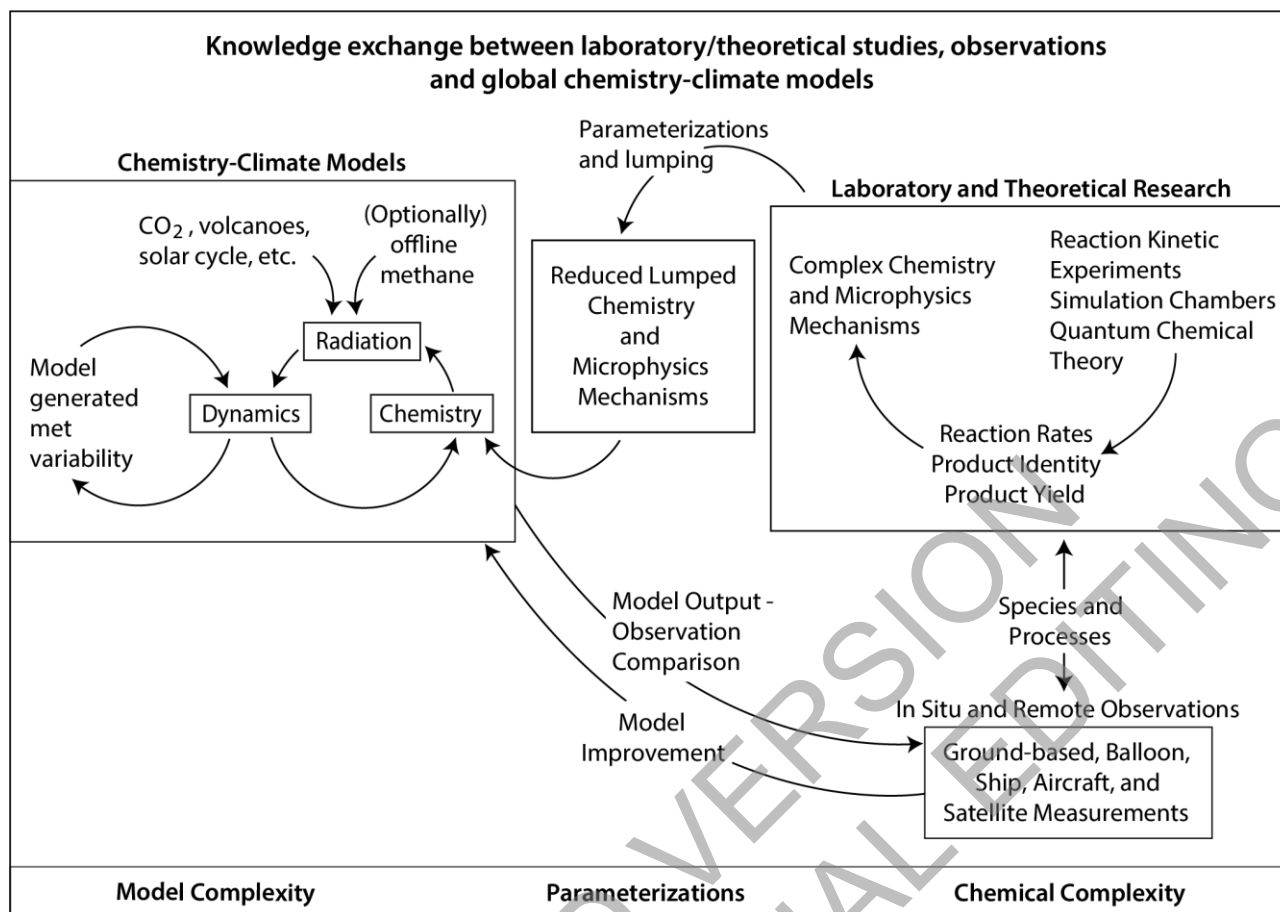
Knowledge exchange between laboratory/theoretical studies, observations and global chemistry-climate models

Parameterizations and lumping

Chemistry-Climate Models

$CO_2$, volcanoes, solar cycle, etc.

(Optionally) offline methane

Radiation

Model generated met variability

Dynamics

Chemistry

Reduced Lumped Chemistry and Microphysics Mechanisms

Laboratory and Theoretical Research

Complex Chemistry and Microphysics Mechanisms

Reaction Kinetic Experiments Simulation Chambers Quantum Chemical Theory

Reaction Rates Product Identity Product Yield

Model Output - Observation Comparison

Species and Processes

Model Improvement

In Situ and Remote Observations

Ground-based, Balloon, Ship, Aircraft, and Satellite Measurements

Model Complexity

Parameterizations

Chemical Complexity

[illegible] VERSION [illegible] EDITING